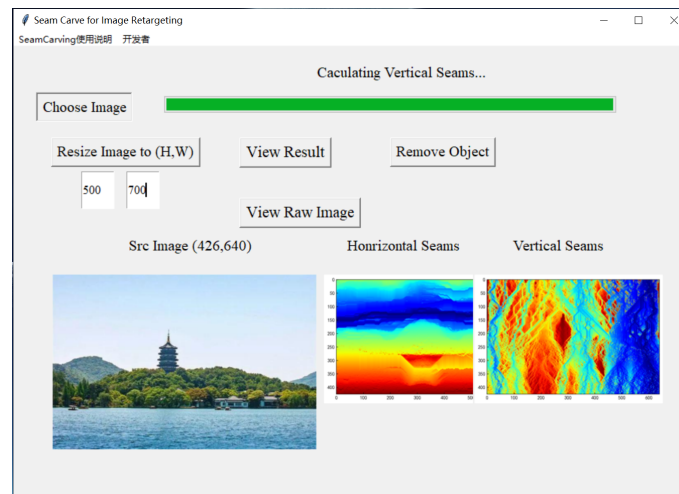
Seam Carve for Image Retargeting

SeamCarving使用说明 开发者

Caculating Vertical Seams...

Choose Image

Resize Image to (H,W)

View Result

Remove Object

500

700

View Raw Image

Src Image (426,640)

Honrizontal Seams

Vertical Seams

0
50
100
150
200
250
300
350
400
0 100 200 300 400 500

0
50
100
150
200
250
300
350
400
0 100 200 300 400 500 600